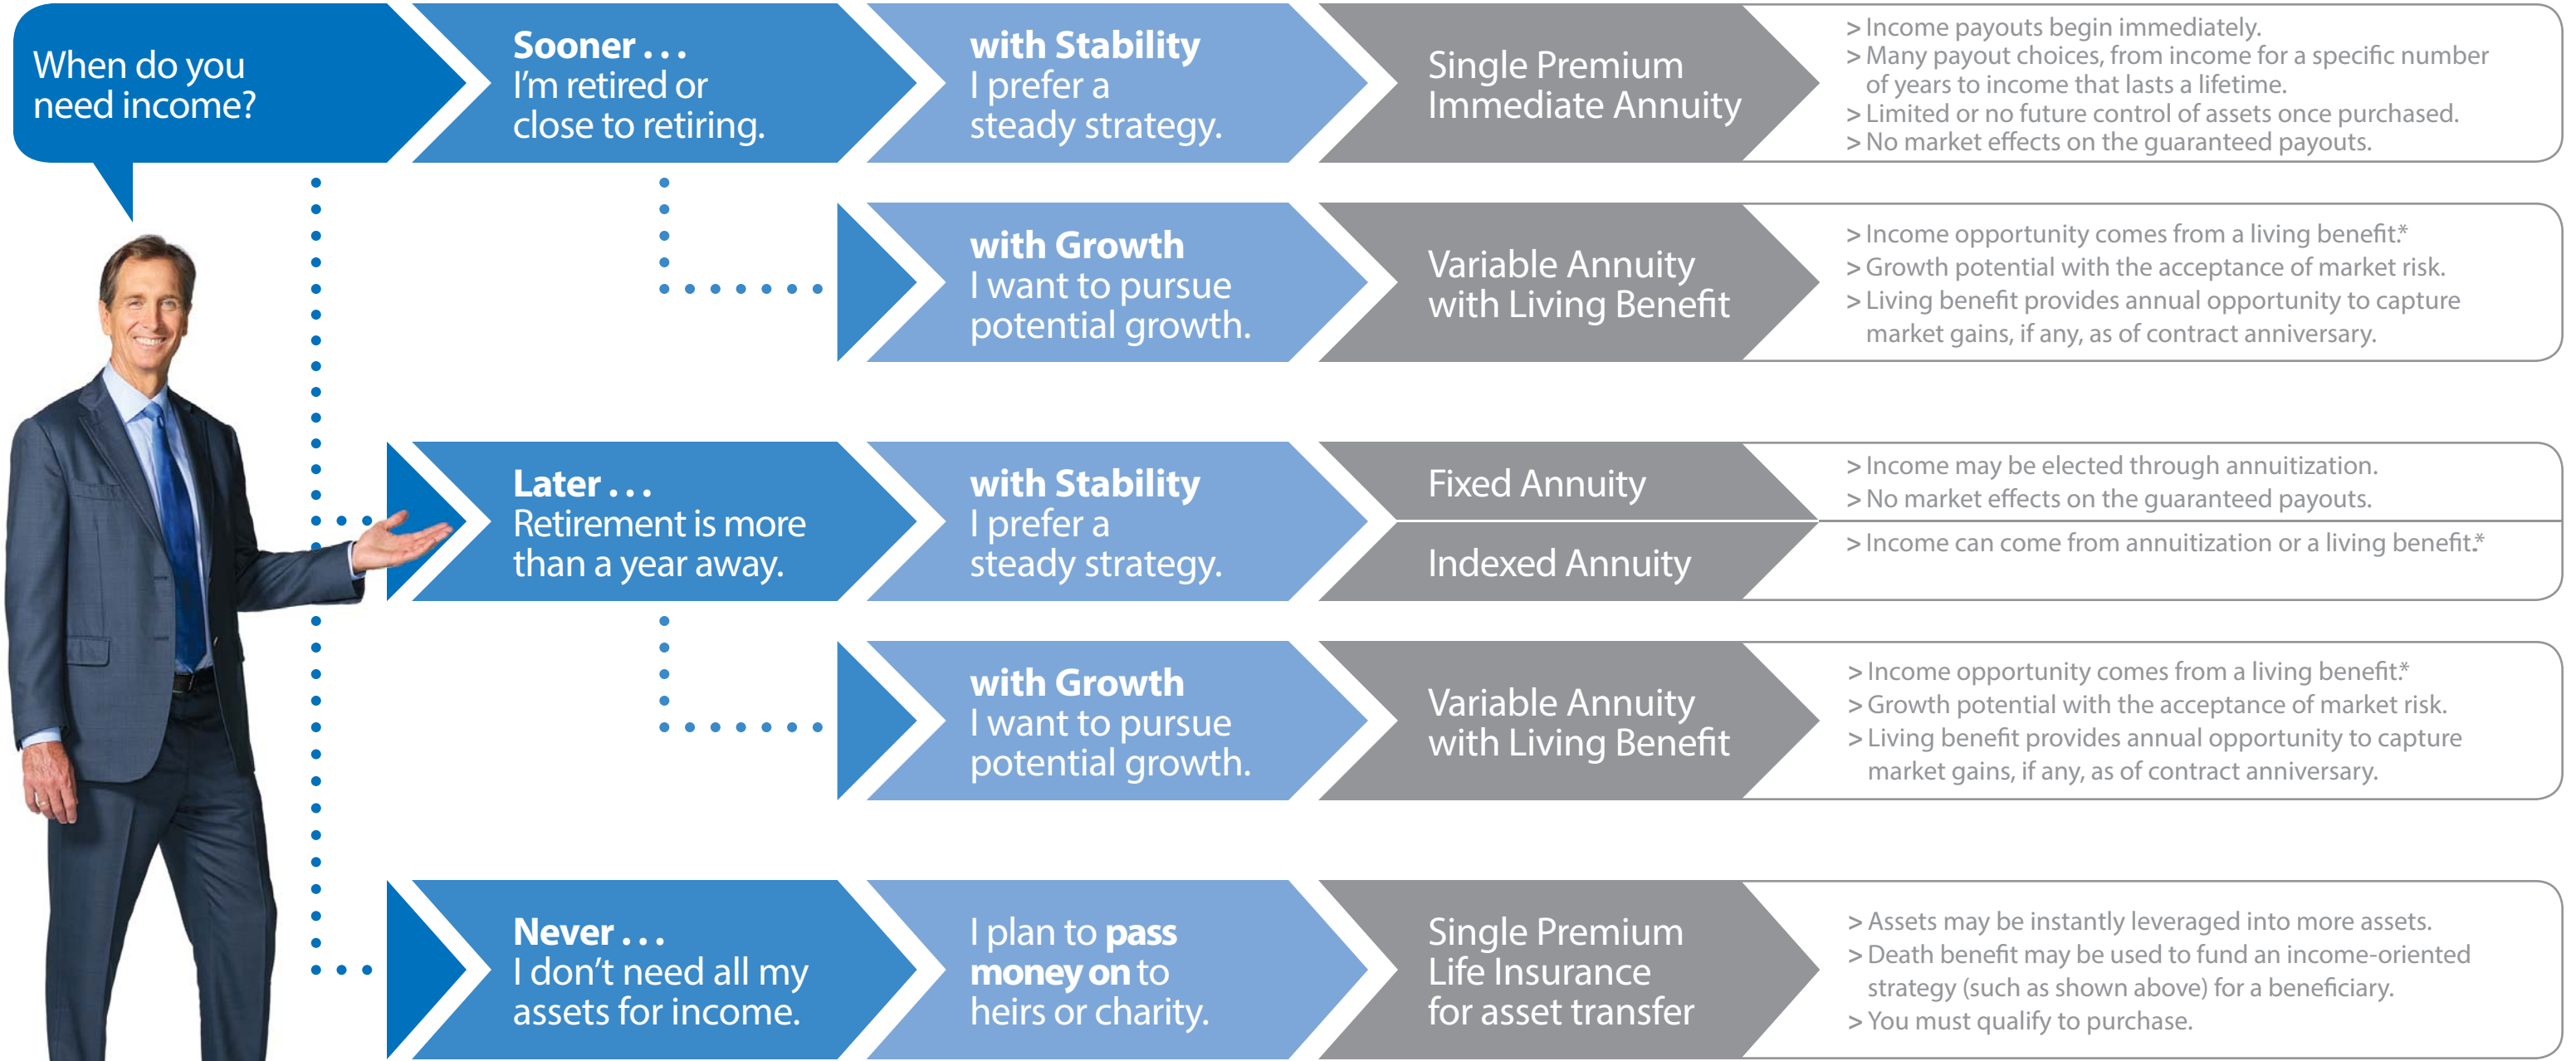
When do you need income?

**Sooner . . .** I'm retired or close to retiring.

**with Stability** I prefer a steady strategy.

Single Premium Immediate Annuity

> Income payouts begin immediately.
> Many payout choices, from income for a specific number of years to income that lasts a lifetime.
> Limited or no future control of assets once purchased.
> No market effects on the guaranteed payouts.

**with Growth** I want to pursue potential growth.

Variable Annuity with Living Benefit

> Income opportunity comes from a living benefit.*
> Growth potential with the acceptance of market risk.
> Living benefit provides annual opportunity to capture market gains, if any, as of contract anniversary.

**Later . . .** Retirement is more than a year away.

**with Stability** I prefer a steady strategy.

Fixed Annuity

> Income may be elected through annuitization.
> No market effects on the guaranteed payouts.

Indexed Annuity

> Income can come from annuitization or a living benefit.*

**with Growth** I want to pursue potential growth.

Variable Annuity with Living Benefit

> Income opportunity comes from a living benefit.*
> Growth potential with the acceptance of market risk.
> Living benefit provides annual opportunity to capture market gains, if any, as of contract anniversary.

**Never . . .** I don't need all my assets for income.

I plan to **pass money on** to heirs or charity.

Single Premium Life Insurance for asset transfer

> Assets may be instantly leveraged into more assets.
> Death benefit may be used to fund an income-oriented strategy (such as shown above) for a beneficiary.
> You must qualify to purchase.